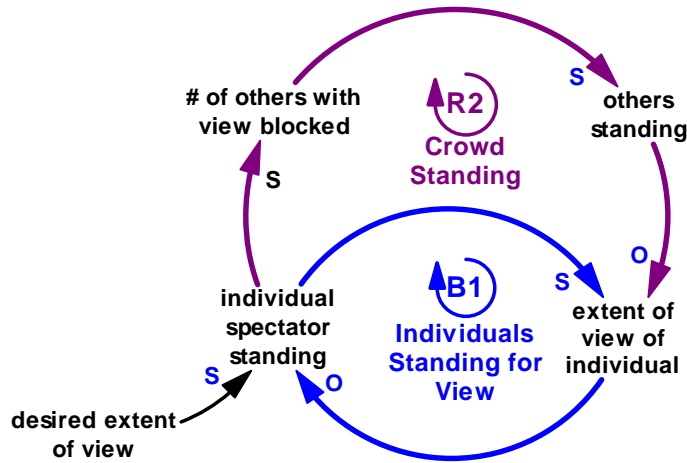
# of others with view blocked

R2
Crowd Standing

S

others standing

S

O

S

B1
Individuals Standing for View

individual spectator standing

extent of view of individual

S

O

desired extent of view